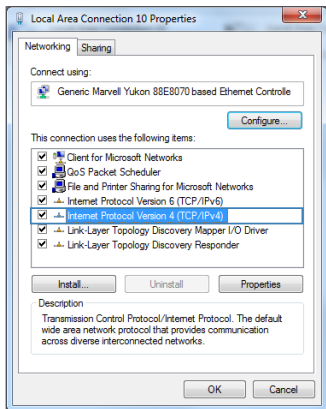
Local Area Connection 10 Properties

Networking Sharing

Connect using:

Generic Marvell Yukon 88E8070 based Ethernet Controlle

Configure...

This connection uses the following items:

Client for Microsoft Networks
QoS Packet Scheduler
File and Printer Sharing for Microsoft Networks
Internet Protocol Version 6 (TCP/IPv6)
Internet Protocol Version 4 (TCP/IPv4)
Link-Layer Topology Discovery Mapper I/O Driver
Link-Layer Topology Discovery Responder

Install... Uninstall Properties

Description
Transmission Control Protocol/Internet Protocol. The default wide area network protocol that provides communication across diverse interconnected networks.

OK Cancel